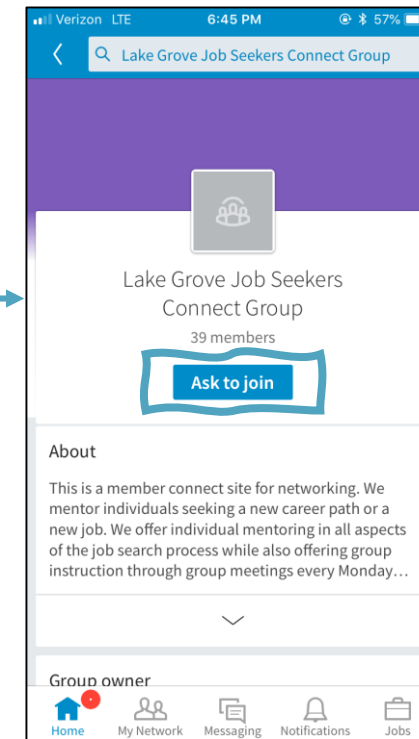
Verizon LTE 6:45 PM 57%

Lake Grove Job Seekers Connect Group

Lake Grove Job Seekers Connect Group

39 members

Ask to join

About

This is a member connect site for networking. We mentor individuals seeking a new career path or a new job. We offer individual mentoring in all aspects of the job search process while also offering group instruction through group meetings every Monday…

Group owner

Home My Network Messaging Notifications Jobs